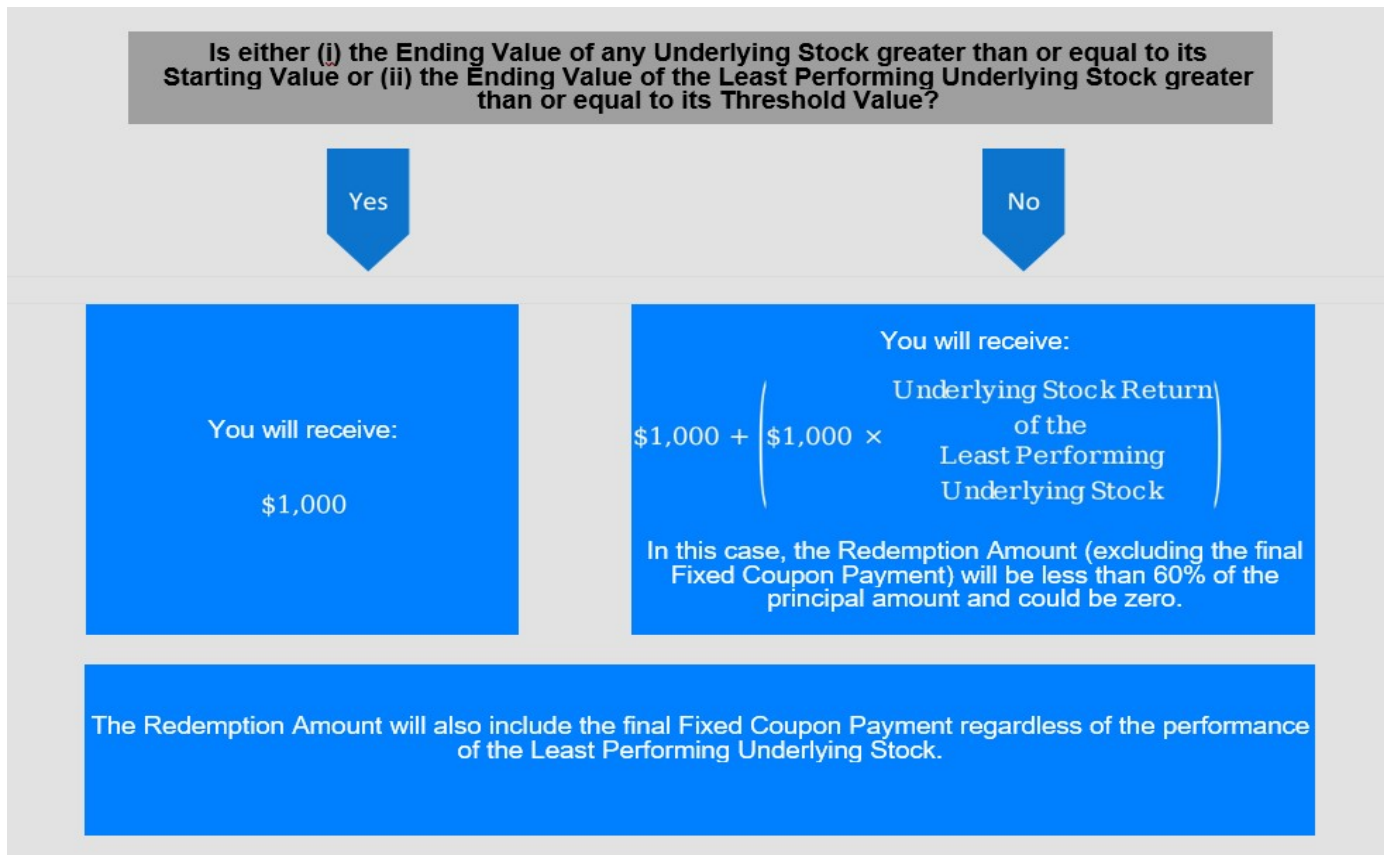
Is either (i) the Ending Value of any Underlying Stock greater than or equal to its Starting Value or (ii) the Ending Value of the Least Performing Underlying Stock greater than or equal to its Threshold Value?

Yes

No

You will receive:

\$1,000

You will receive:

$\$1{,}000 + \left(\$1{,}000 \times \begin{matrix}\text{Underlying Stock Return} \\ \text{of the} \\ \text{Least Performing} \\ \text{Underlying Stock}\end{matrix}\right)$

In this case, the Redemption Amount (excluding the final Fixed Coupon Payment) will be less than 60% of the principal amount and could be zero.

The Redemption Amount will also include the final Fixed Coupon Payment regardless of the performance of the Least Performing Underlying Stock.